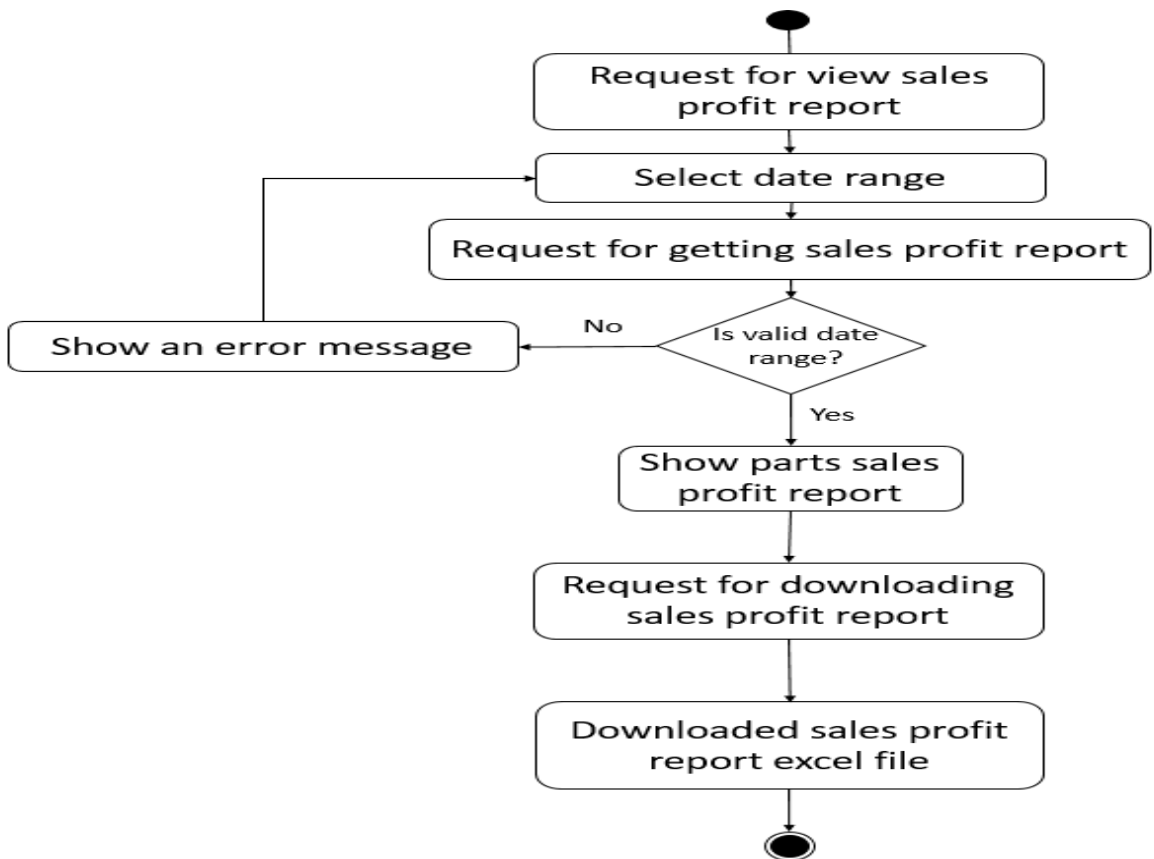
Request for view sales profit report

Select date range

Request for getting sales profit report

Is valid date range?

No

Show an error message

Yes

Show parts sales profit report

Request for downloading sales profit report

Downloaded sales profit report excel file